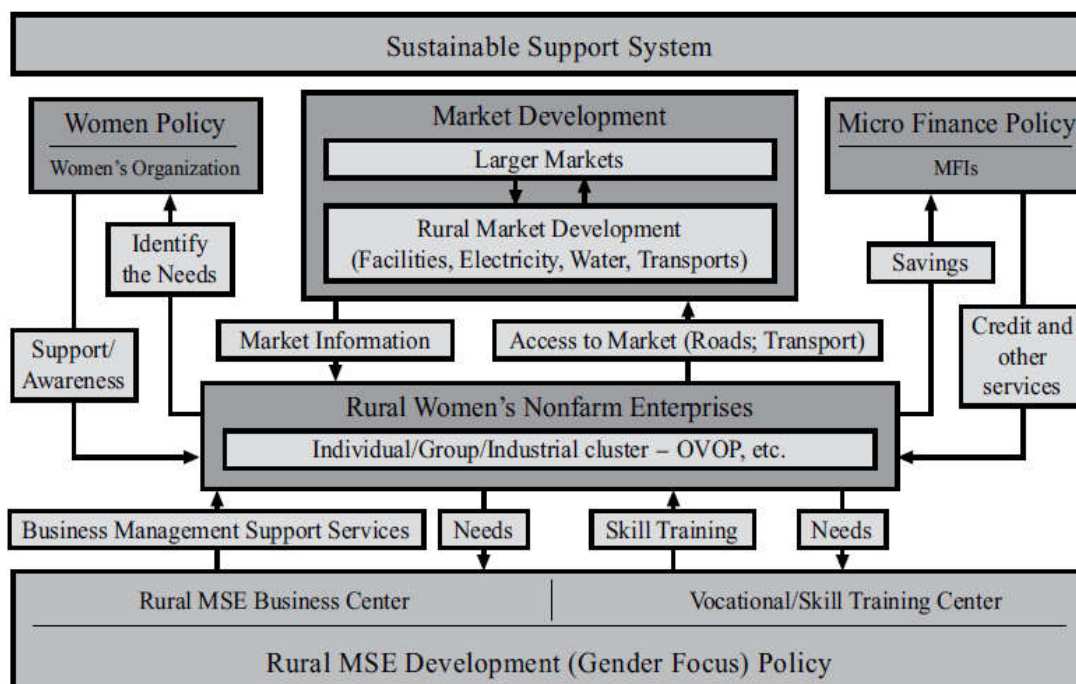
Sustainable Support System

Women Policy
Women's Organization

Market Development
Larger Markets
Rural Market Development
(Facilities, Electricity, Water, Transports)

Micro Finance Policy
MFIs

Identify the Needs

Savings

Support/ Awareness

Market Information

Access to Market (Roads; Transport)

Credit and other services

Rural Women's Nonfarm Enterprises
Individual/Group/Industrial cluster – OVOP, etc.

Business Management Support Services

Needs

Skill Training

Needs

Rural MSE Business Center

Vocational/Skill Training Center

Rural MSE Development (Gender Focus) Policy